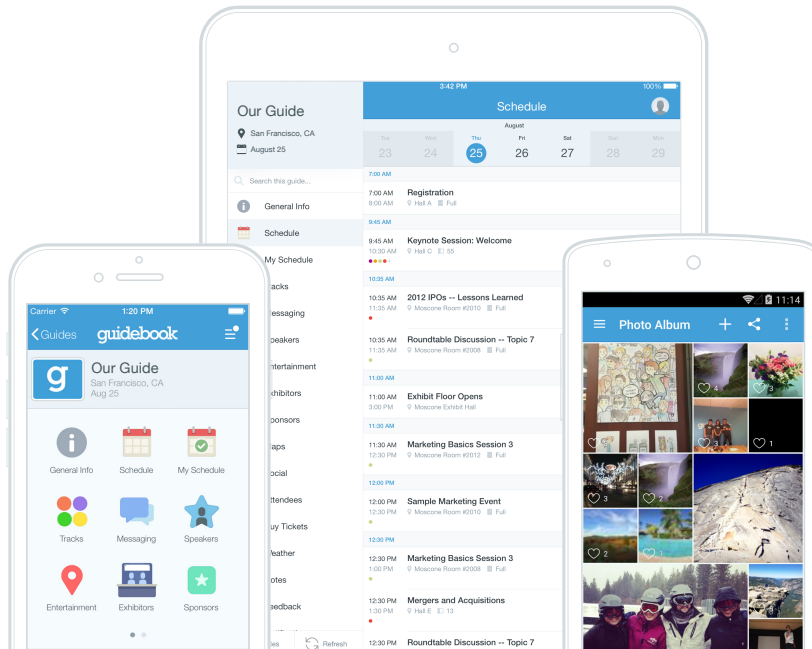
3:42 PM
100%

Our Guide
San Francisco, CA
August 25

Search this guide...
General Info
Schedule
My Schedule
racks
essaging
peakers
ntertainment
xhibitors
ponsors
aps
ocial
ttendees
uy Tickets
eather
otes
edback
Refresh

Schedule
August
Tue 23
Wed 24
Thu 25
Fri 26
Sat 27
Sun 28
Mon 29

7:00 AM
7:00 AM 8:00 AM Registration Hall A Full
9:45 AM
9:45 AM 10:30 AM Keynote Session: Welcome Hall C 55
10:35 AM
10:35 AM 11:35 AM 2012 IPOs -- Lessons Learned Moscone Room #2010 Full
10:35 AM 11:35 AM Roundtable Discussion -- Topic 7 Moscone Room #2008 Full
11:00 AM
11:00 AM 3:00 PM Exhibit Floor Opens Moscone Exhibit Hall
11:30 AM
11:30 AM 12:30 PM Marketing Basics Session 3 Moscone Room #2012 Full
12:00 PM
12:00 PM 12:30 PM Sample Marketing Event Moscone Room #2010 Full
12:30 PM
12:30 PM 1:00 PM Marketing Basics Session 3 Moscone Room #2008 Full
12:30 PM 1:30 PM Mergers and Acquisitions Hall E 13
12:30 PM Roundtable Discussion -- Topic 7

Carrier 1:20 PM
Guides guidebook
Our Guide
San Francisco, CA
Aug 25
General Info
Schedule
My Schedule
Tracks
Messaging
Speakers
Entertainment
Exhibitors
Sponsors

11:14
Photo Album
4
3
3
3
1
3
2
2
1